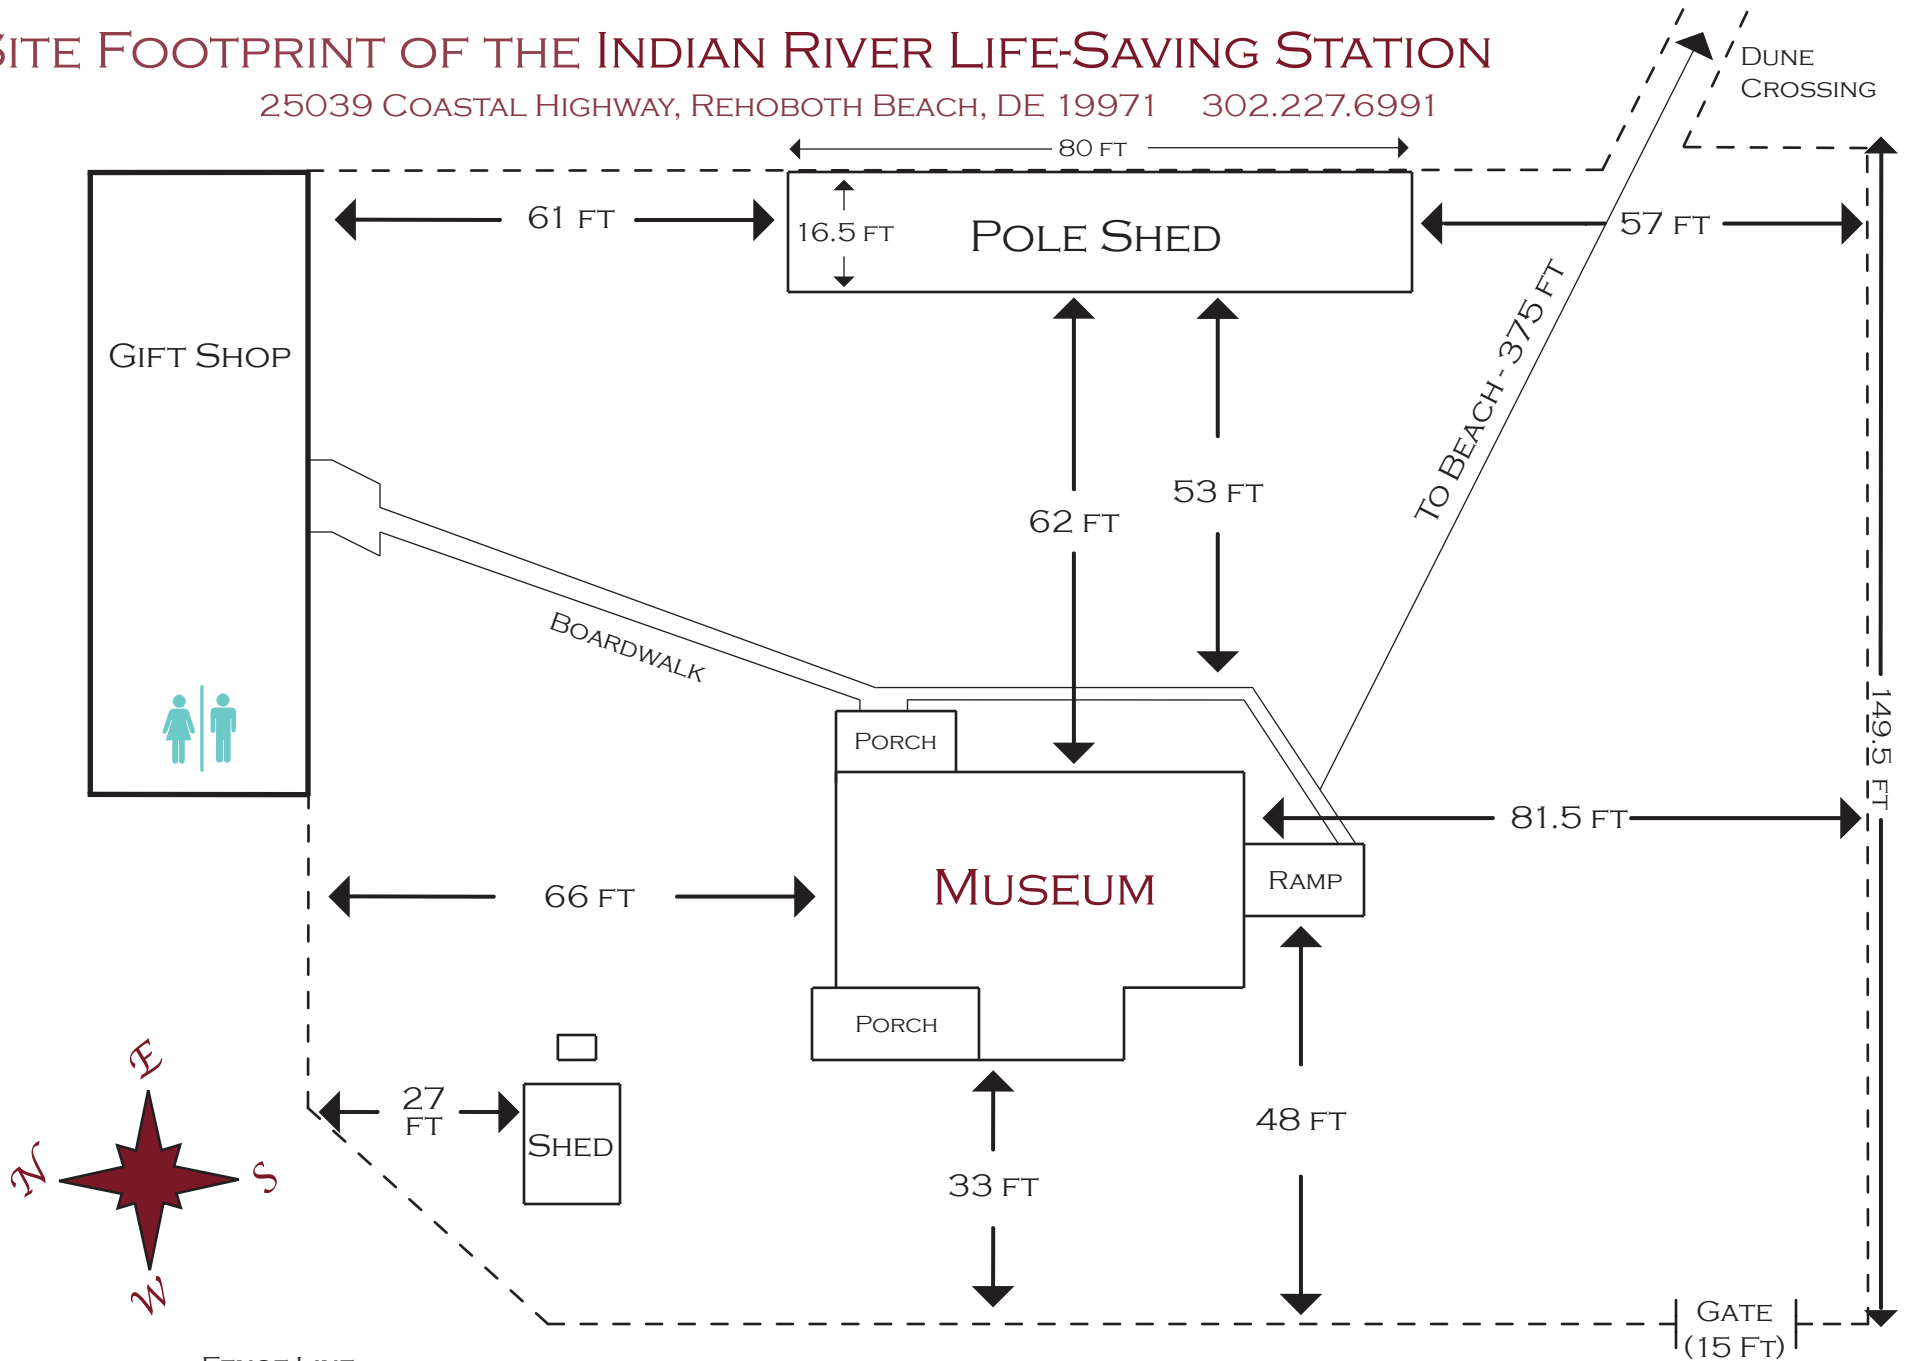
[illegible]ITE FOOTPRINT OF THE INDIAN RIVER LIFE-SAVING STATION

25039 COASTAL HIGHWAY, REHOBOTH BEACH, DE 19971 302.227.6991

DUNE CROSSING

80 FT

61 FT

16.5 FT

POLE SHED

57 FT

GIFT SHOP

TO BEACH - 375 FT

62 FT

53 FT

BOARDWALK

PORCH

149.5 FT

81.5 FT

MUSEUM

RAMP

66 FT

PORCH

E

N

S

W

27 FT

SHED

48 FT

33 FT

GATE (15 FT)

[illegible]